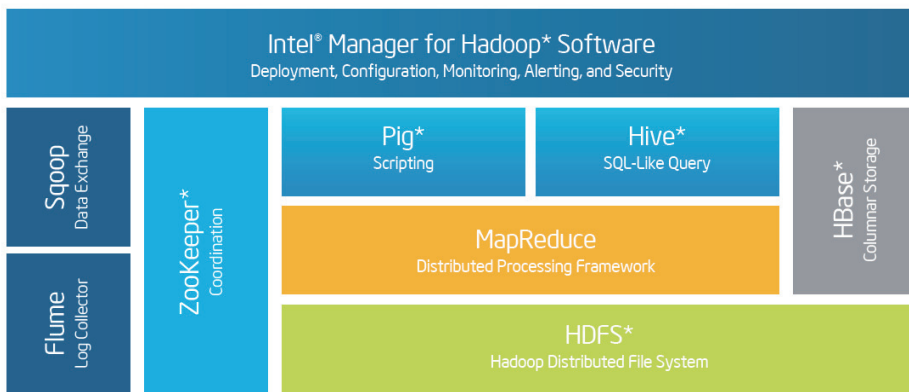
Intel® Manager for Hadoop* Software
Deployment, Configuration, Monitoring, Alerting, and Security

Sqoop
Data Exchange

Flume
Log Collector

ZooKeeper*
Coordination

Pig*
Scripting

Hive*
SQL-Like Query

HBase*
Columnar Storage

MapReduce
Distributed Processing Framework

HDFS*
Hadoop Distributed File System